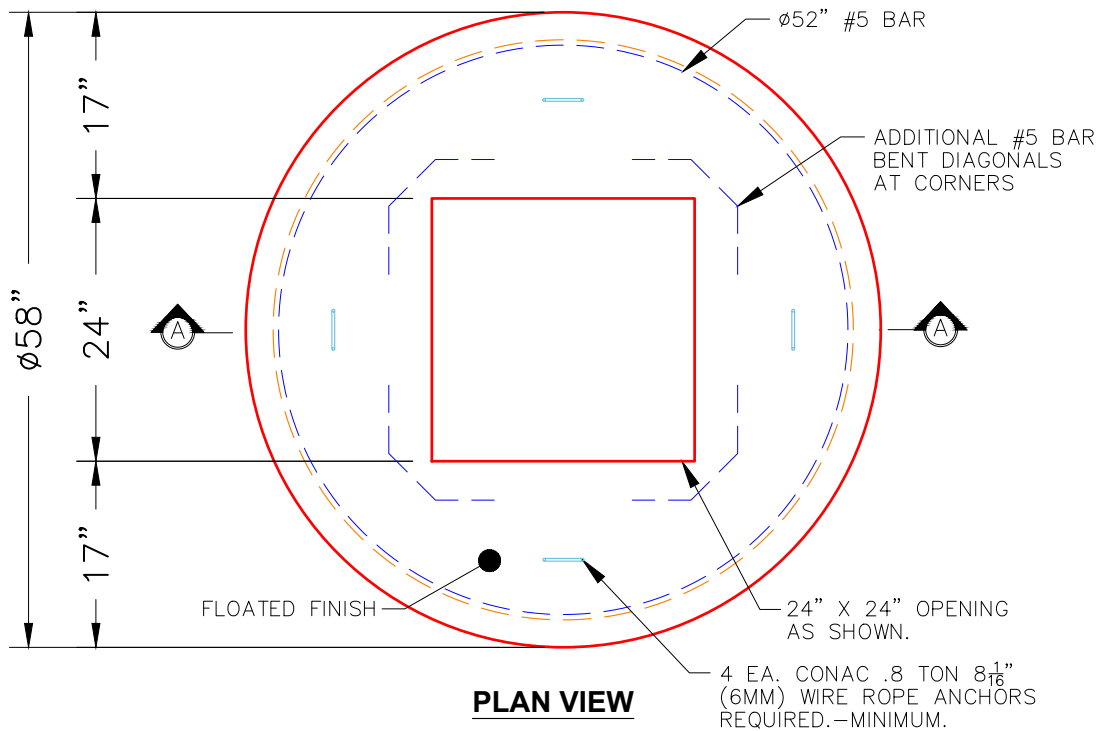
ø52" #5 BAR

ADDITIONAL #5 BAR BENT DIAGONALS AT CORNERS

17"

24"

17"

ø58"

A

A

FLOATED FINISH

24" X 24" OPENING AS SHOWN.

4 EA. CONAC .8 TON $8\frac{1}{16}$" (6MM) WIRE ROPE ANCHORS REQUIRED.–MINIMUM.

PLAN VIEW